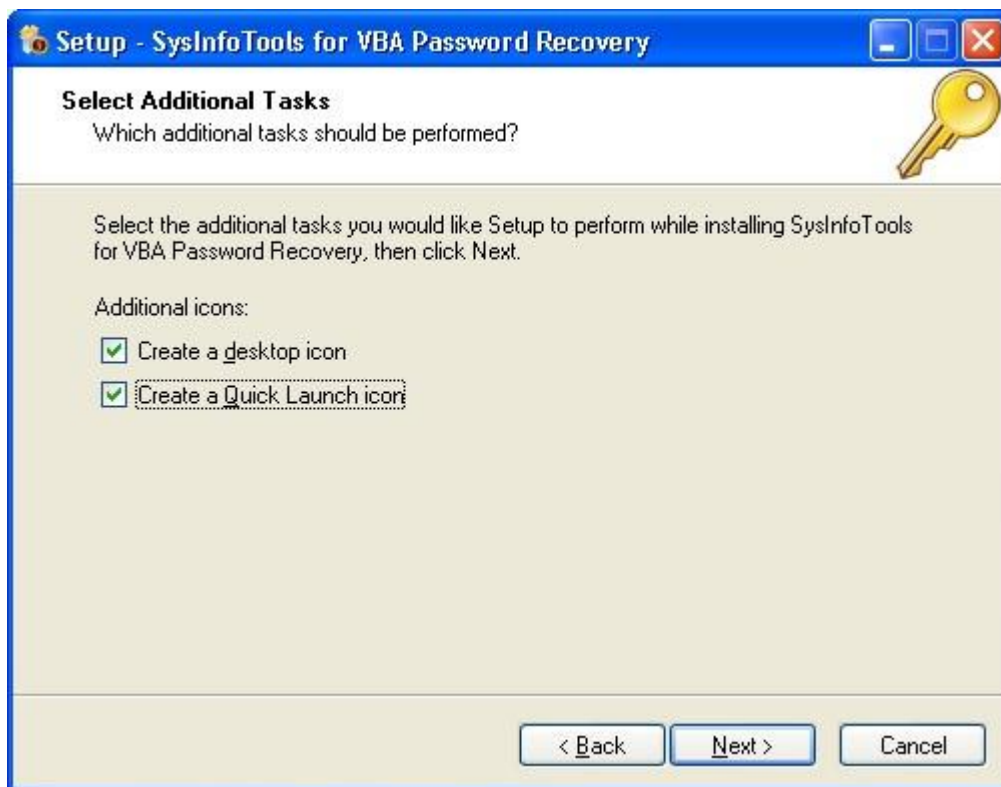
Setup - SysInfoTools for VBA Password Recovery

Select Additional Tasks
Which additional tasks should be performed?

Select the additional tasks you would like Setup to perform while installing SysInfoTools for VBA Password Recovery, then click Next.

Additional icons:

Create a desktop icon

Create a Quick Launch icon

< Back Next > Cancel